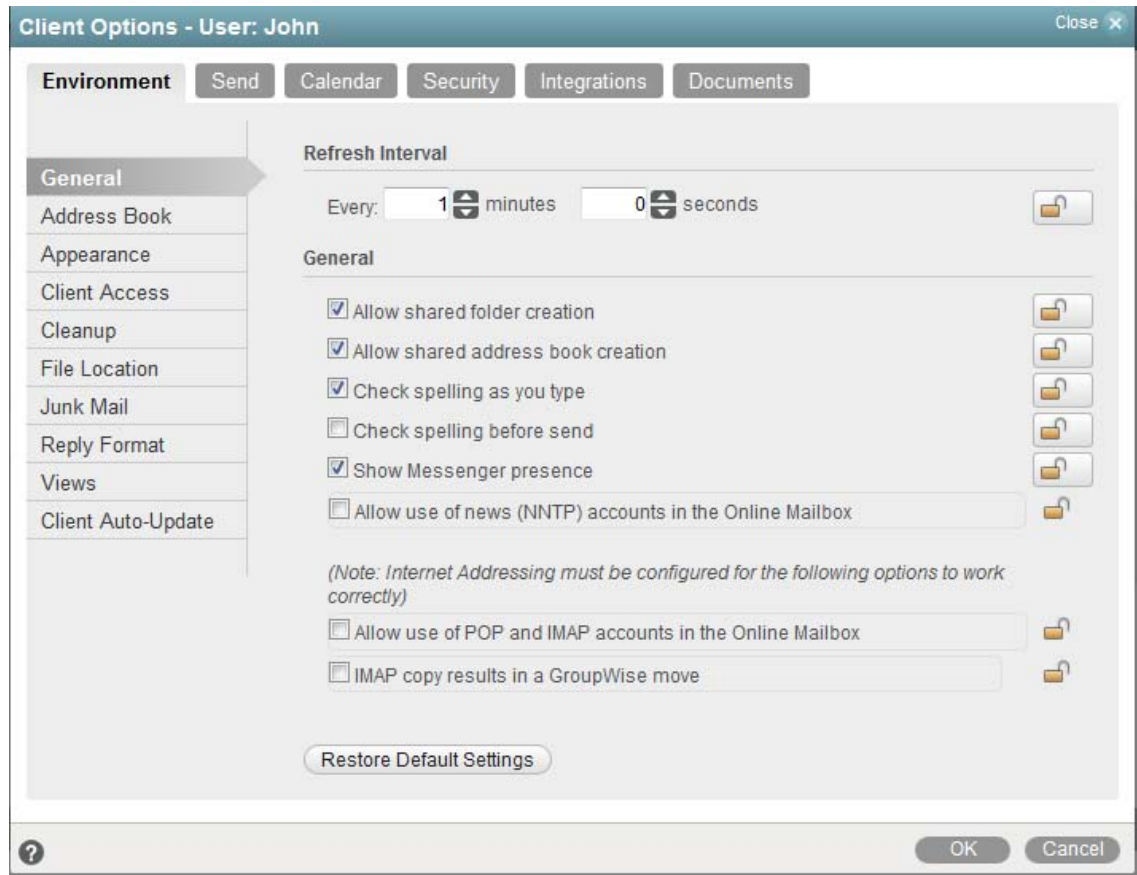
Client Options - User: John

Close

Environment | Send | Calendar | Security | Integrations | Documents

General
Address Book
Appearance
Client Access
Cleanup
File Location
Junk Mail
Reply Format
Views
Client Auto-Update

Refresh Interval

Every: 1 minutes 0 seconds

General

Allow shared folder creation

Allow shared address book creation

Check spelling as you type

Check spelling before send

Show Messenger presence

Allow use of news (NNTP) accounts in the Online Mailbox

(Note: Internet Addressing must be configured for the following options to work correctly)

Allow use of POP and IMAP accounts in the Online Mailbox

IMAP copy results in a GroupWise move

Restore Default Settings

?

OK Cancel